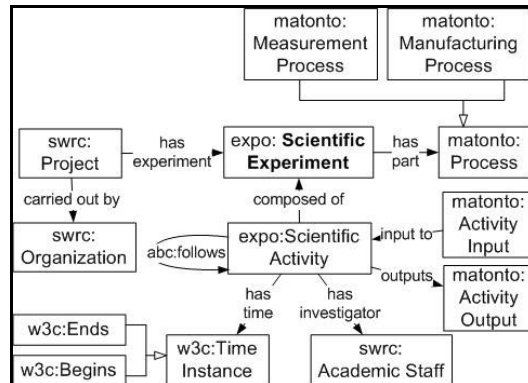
matonto: Measurement Process

matonto: Manufacturing Process

swrc: Project

has experiment

expo: **Scientific Experiment**

has part

matonto: Process

carried out by

composed of

swrc: Organization

abc:follows

expo:Scientific Activity

input to

matonto: Activity Input

outputs

matonto: Activity Output

has time

has investigator

w3c:Ends

w3c:Begins

w3c:Time Instance

swrc: Academic Staff